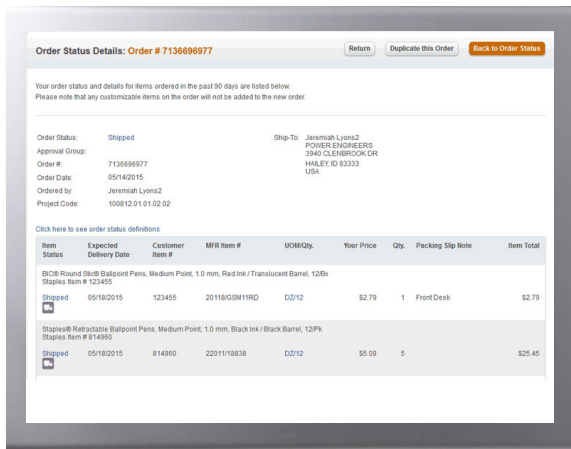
Order Status Details: Order # 7136696977

Return | Duplicate this Order | Back to Order Status

Your order status and details for items ordered in the past 90 days are listed below.
Please note that any customizable items on the order will not be added to the new order.

Order Status: Shipped
Approval Group:
Order #: 7136696977
Order Date: 05/14/2015
Ordered by: Jeremiah Lyons2
Project Code: 100812.01.01.02.02

Ship-To: Jeremiah Lyons2
POWER ENGINEERS
3940 CLENBROOK DR
HAILEY, ID 83333
USA

Click here to see order status definitions

| Item Status | Expected Delivery Date | Customer Item # | MFR Item # | UOM/Qty. | Your Price | Qty. | Packing Slip Note | Item Total |
|---|---|---|---|---|---|---|---|---|
| BIC® Round Stic® Ballpoint Pens, Medium Point, 1.0 mm, Red Ink / Translucent Barrel, 12/Bx Staples Item # 123455 | | | | | | | | |
| Shipped | 05/18/2015 | 123455 | 20118/GSM11RD | DZ/12 | $2.79 | 1 | Front Desk | $2.79 |
| Staples® Retractable Ballpoint Pens, Medium Point, 1.0 mm, Black Ink / Black Barrel, 12/Pk Staples Item # 814960 | | | | | | | | |
| Shipped | 05/18/2015 | 814960 | 22011/18838 | DZ/12 | $5.09 | 5 | | $25.45 |